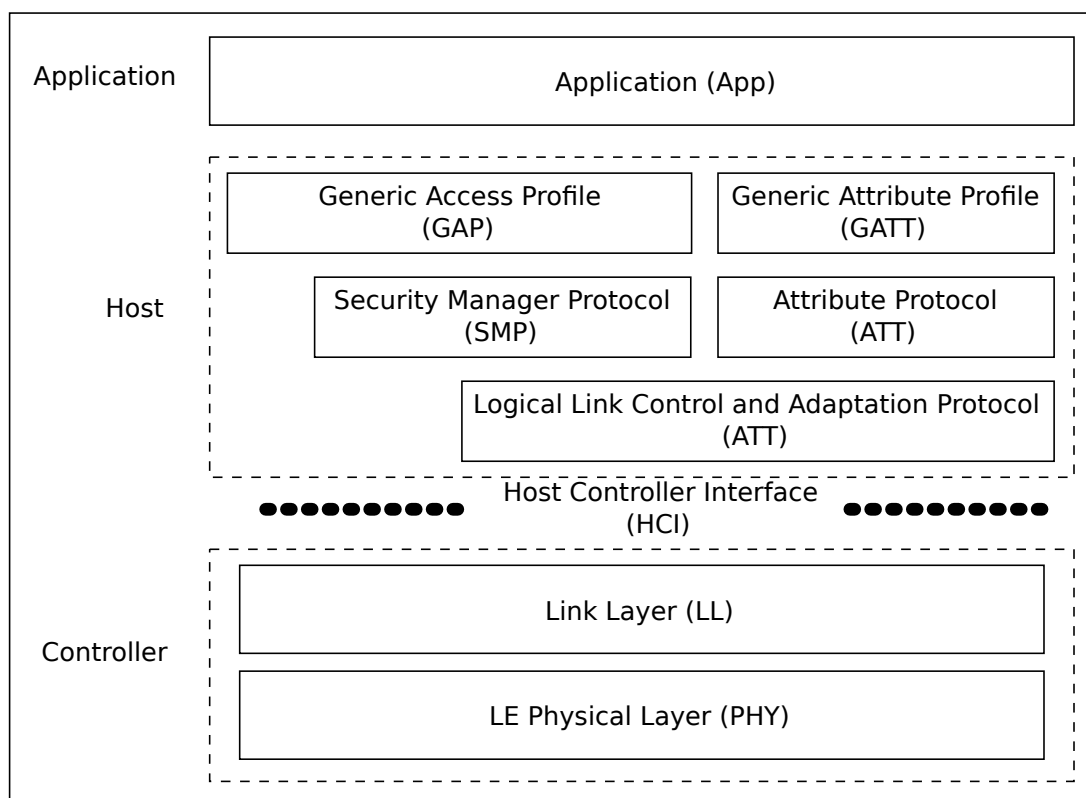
Application

Application (App)

Generic Access Profile (GAP)

Generic Attribute Profile (GATT)

Host

Security Manager Protocol (SMP)

Attribute Protocol (ATT)

Logical Link Control and Adaptation Protocol (ATT)

Host Controller Interface (HCI)

Link Layer (LL)

Controller

LE Physical Layer (PHY)